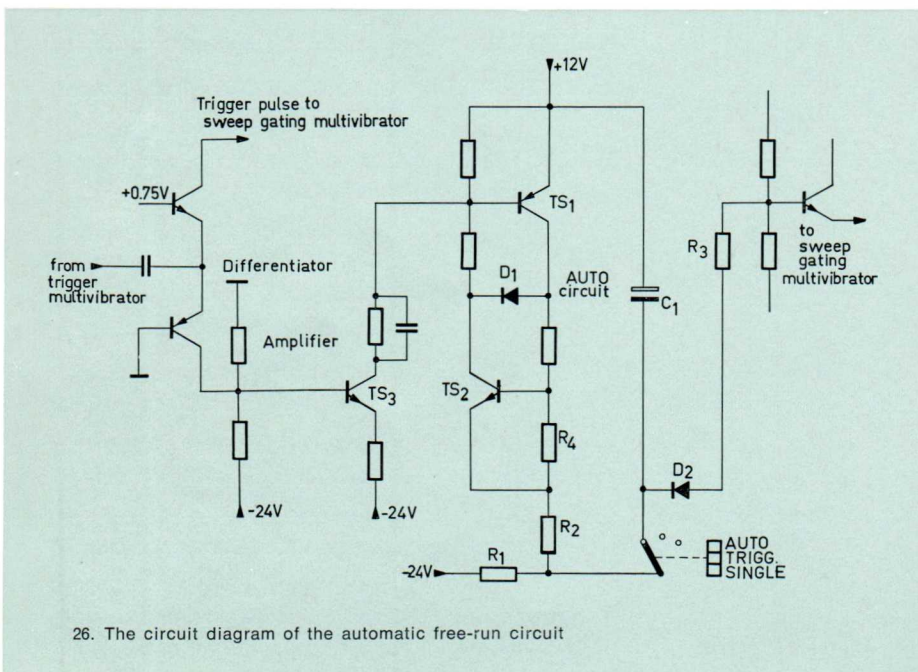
+12V

Trigger pulse to sweep gating multivibrator

+0.75V

$TS_1$

from trigger multivibrator

Differentiator

$R_3$

to sweep gating multivibrator

$D_1$

AUTO circuit

$C_1$

Amplifier

$TS_2$

$TS_3$

$R_4$

$D_2$

-24V

-24V

$R_2$

AUTO
TRIGG.
SINGLE

-24V

$R_1$

26. The circuit diagram of the automatic free-run circuit